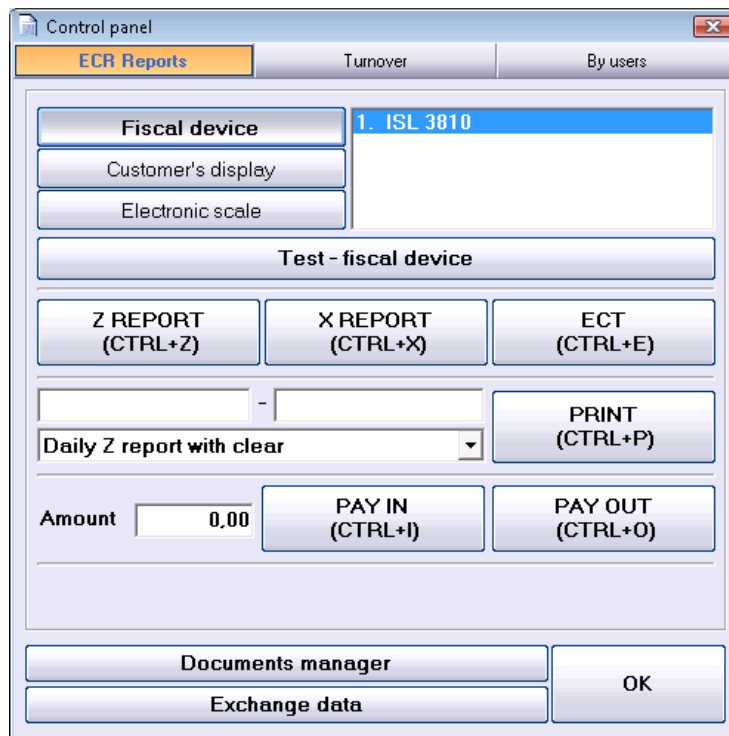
Control panel

ECR Reports
Turnover
By users

Fiscal device
Customer's display
Electronic scale

1. ISL 3810

Test - fiscal device

Z REPORT (CTRL+Z)
X REPORT (CTRL+X)
ECT (CTRL+E)

-

Daily Z report with clear

PRINT (CTRL+P)

Amount 0,00

PAY IN (CTRL+I)
PAY OUT (CTRL+O)

Documents manager
Exchange data
OK